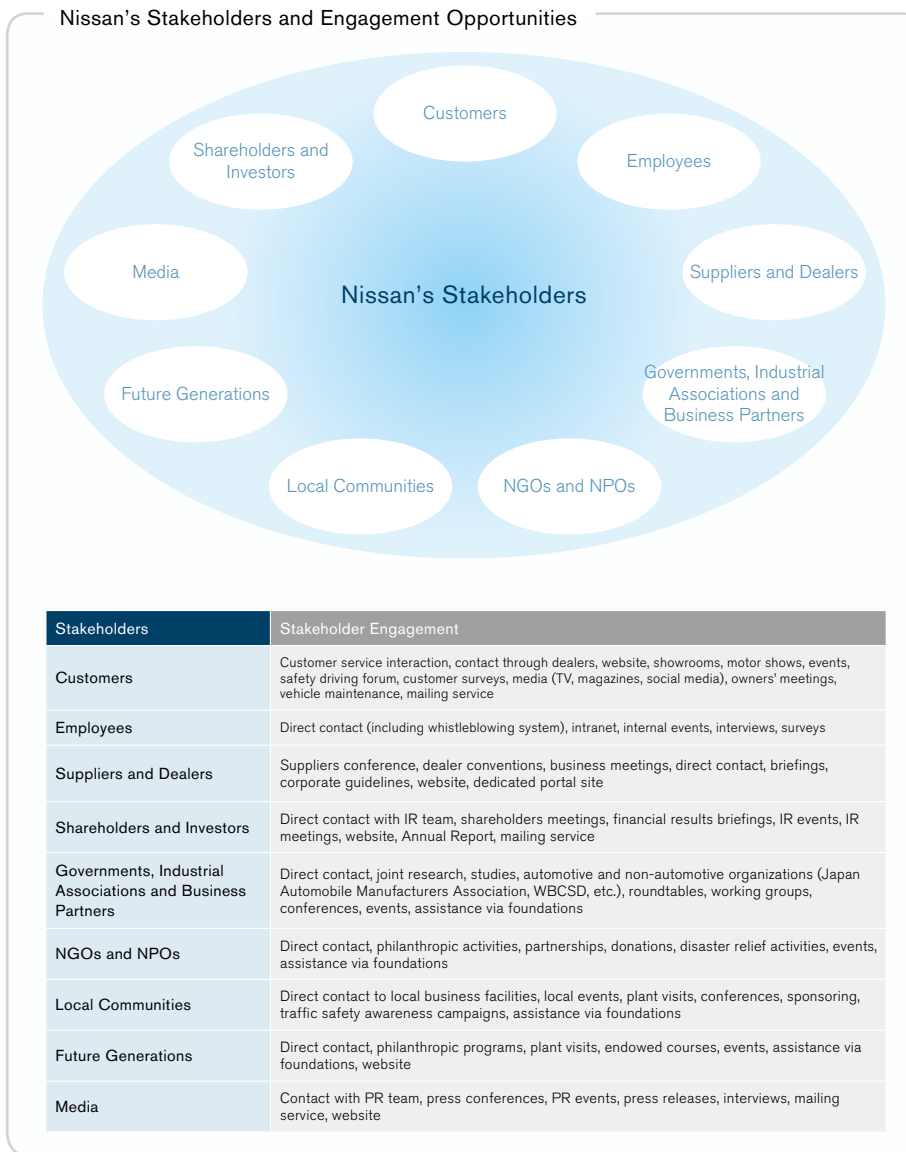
Nissan’s Stakeholders and Engagement Opportunities

Customers

Shareholders and Investors

Employees

Media

Nissan’s Stakeholders

Suppliers and Dealers

Future Generations

Governments, Industrial Associations and Business Partners

Local Communities

NGOs and NPOs

| Stakeholders | Stakeholder Engagement |
|---|---|
| Customers | Customer service interaction, contact through dealers, website, showrooms, motor shows, events, safety driving forum, customer surveys, media (TV, magazines, social media), owners’ meetings, vehicle maintenance, mailing service |
| Employees | Direct contact (including whistleblowing system), intranet, internal events, interviews, surveys |
| Suppliers and Dealers | Suppliers conference, dealer conventions, business meetings, direct contact, briefings, corporate guidelines, website, dedicated portal site |
| Shareholders and Investors | Direct contact with IR team, shareholders meetings, financial results briefings, IR events, IR meetings, website, Annual Report, mailing service |
| Governments, Industrial Associations and Business Partners | Direct contact, joint research, studies, automotive and non-automotive organizations (Japan Automobile Manufacturers Association, WBCSD, etc.), roundtables, working groups, conferences, events, assistance via foundations |
| NGOs and NPOs | Direct contact, philanthropic activities, partnerships, donations, disaster relief activities, events, assistance via foundations |
| Local Communities | Direct contact to local business facilities, local events, plant visits, conferences, sponsoring, traffic safety awareness campaigns, assistance via foundations |
| Future Generations | Direct contact, philanthropic programs, plant visits, endowed courses, events, assistance via foundations, website |
| Media | Contact with PR team, press conferences, PR events, press releases, interviews, mailing service, website |